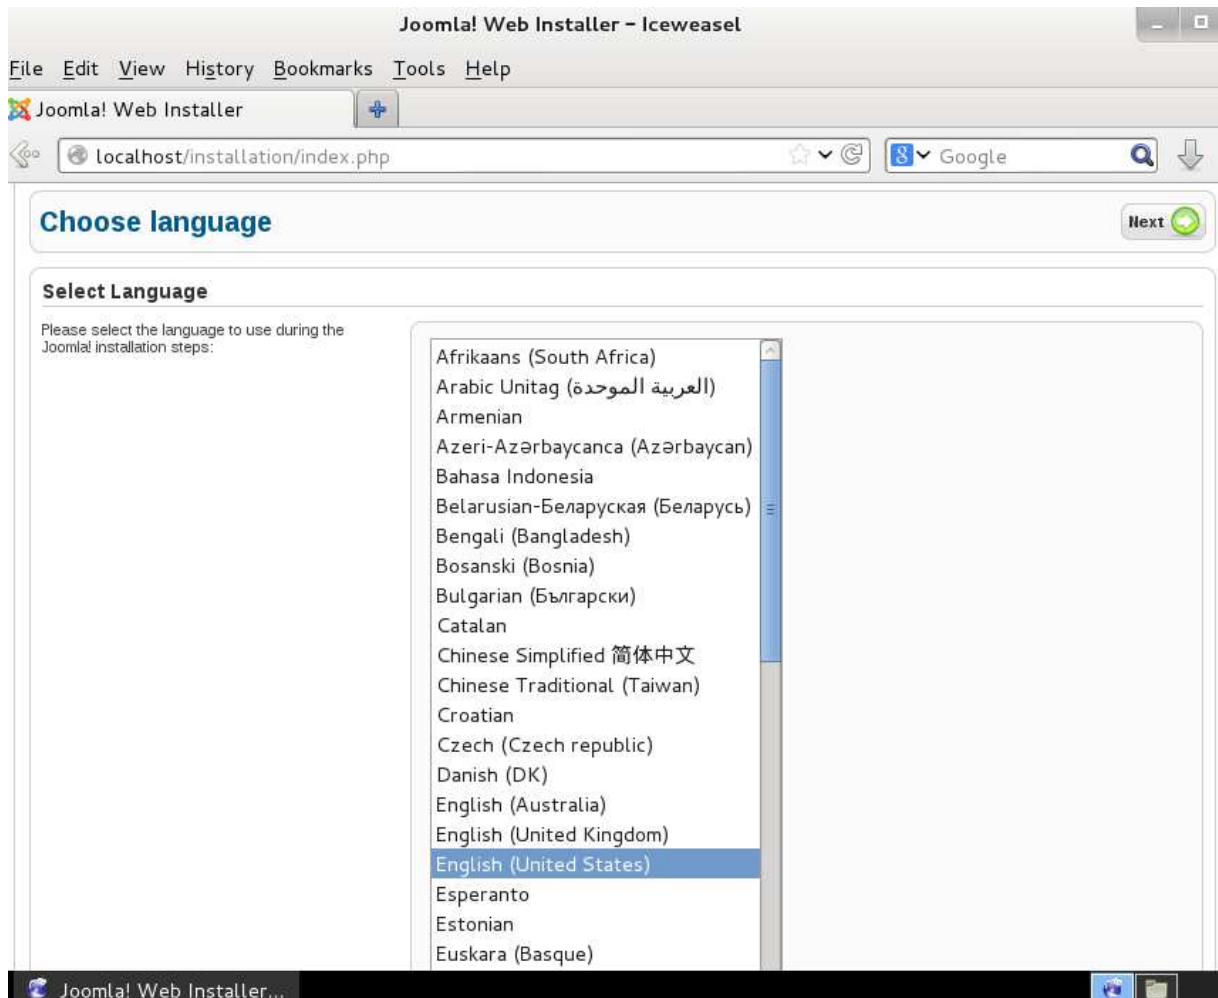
Joomla! Web Installer - Iceweasel

File Edit View History Bookmarks Tools Help

Joomla! Web Installer

localhost/installation/index.php

Google

Choose language

Next

Select Language

Please select the language to use during the Joomla! installation steps:

Afrikaans (South Africa)
Arabic Unitag (العربية الموحدة)
Armenian
Azeri-Azərbaycanca (Azərbaycan)
Bahasa Indonesia
Belarusian-Беларуская (Беларусь)
Bengali (Bangladesh)
Bosanski (Bosnia)
Bulgarian (Български)
Catalan
Chinese Simplified 简体中文
Chinese Traditional (Taiwan)
Croatian
Czech (Czech republic)
Danish (DK)
English (Australia)
English (United Kingdom)
English (United States)
Esperanto
Estonian
Euskara (Basque)

Joomla! Web Installer...